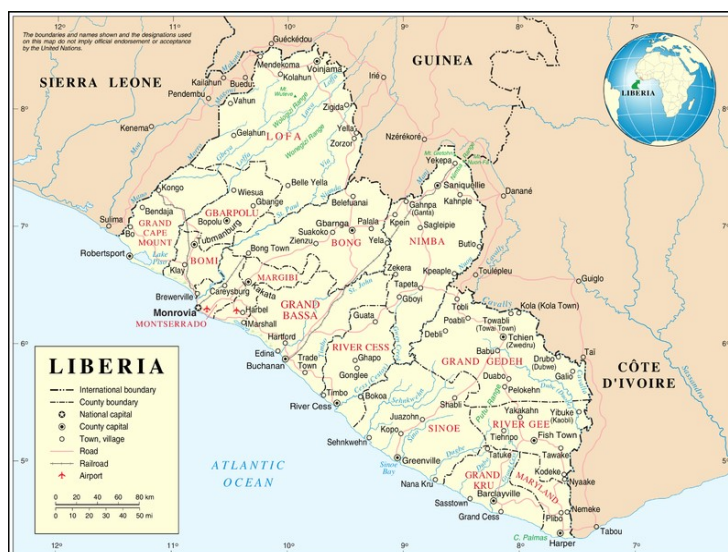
12° 11° 10° 9° 8°

The boundaries and names shown and the designations used on this map do not imply official endorsement or acceptance by the United Nations.

SIERRA LEONE

GUINEA

LIBERIA

8°

7°

6°

5°

Guéckédou
Mendekoma
Voinjama
Kolahun
Kailahun
Buedu
Pendembu
Vahun
Iré
Zigida
Kenema
Gelahun
LOFA
Yella
Zorzor
Nzérékoré
Yekepa
Kongo
Wiesua
Belle Yella
Saniquellie
Danané
Kahnple
Suima
Bendaja
GBARPOLU
Gbange
Belefuanai
Gahnpa (Ganta)
GRAND CAPE MOUNT
Bopolu
Gbarnga
Palala
Sagleipie
Bo
Tubmanburg
Suakoko
Zienzu
BONG
Yela
Kpein
NIMBA
Butlo
Robertsport
Lake Piso
Bong Town
Klay
BOMI
Zekera
Kpeaple
Toulépleu
Guiglo
MARGIBI
Tapeta
Brewerville
Careysburg
Kakata
Gboyi
Tobli
Kola (Kola Town)
Monrovia
Harbel
GRAND BASSA
Poabli
Towabli (Towai Town)
MONTSERRADO
Marshall
Guata
Hartford
Debli
Tchien (Zwedru)
Babu
Drubo (Dubwe)
Tai
Edina
Trade Town
RIVER CESS
Gbapo
GRAND GEDEH
Buchanan
Gonglee
Duabo
Pelokehn
CÔTE D'IVOIRE
Timbo
Bokoa
River Cess
Shabli
Yakakahn
Yibuke (Kaobli)
Juazohn
RIVER GEE
Sehnkwehn
Kopo
SINOE
Tiehnpo
Fish Town
Greenville
Sinoe Bay
Tafuke
Tawake
ATLANTIC OCEAN
Nana Kru
GRAND KRU
Kodeke
Sasstown
Barclayville
MARYLAND
Nyaake
Grand Cess
Nemeke
Pilbo
C. Palmas
Harper
Tabou

Mt Wuteve
Wologizi Range
Wonegizi Range
Mt Nimba

LIBERIA
International boundary
County boundary
National capital
County capital
Town, village
Road
Railroad
Airport

0 20 40 60 80 km
0 10 20 30 40 50 mi

12° 11° 10° 9° 8° 7°